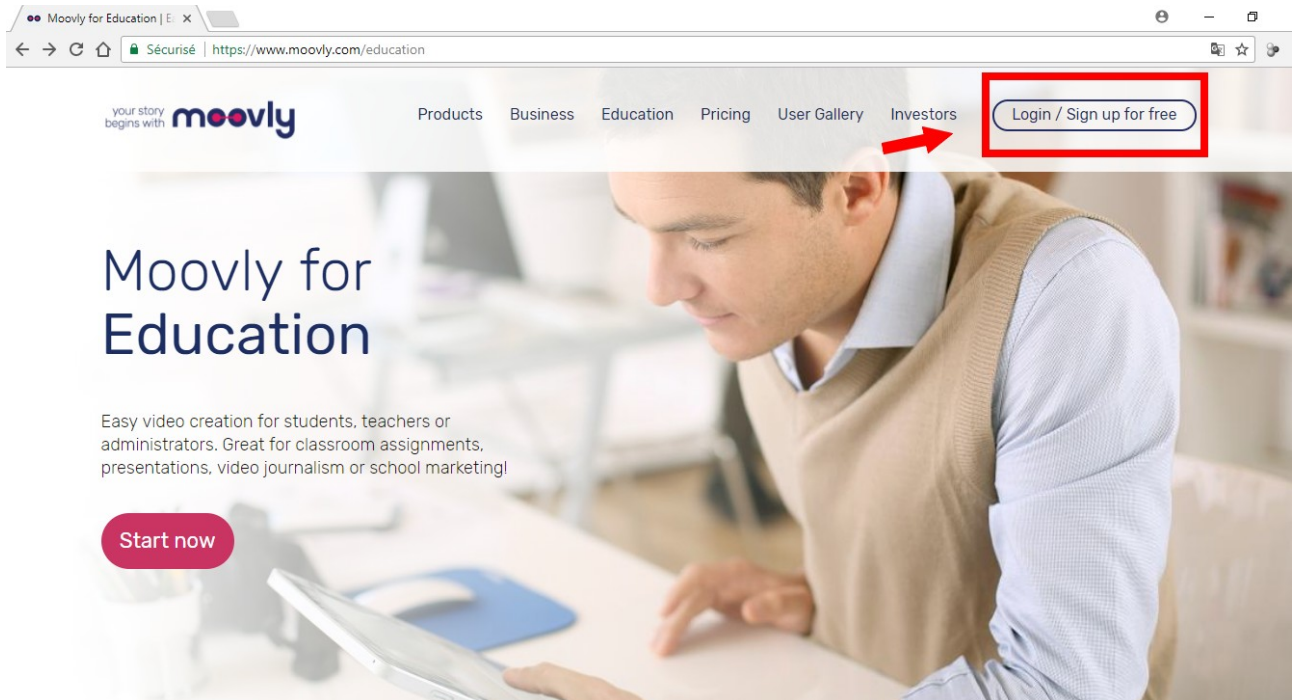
Moovly for Education | E ×

Sécurisé | https://www.moovly.com/education

your story begins with moovly

Products Business Education Pricing User Gallery Investors Login / Sign up for free

Moovly for Education

Easy video creation for students, teachers or administrators. Great for classroom assignments, presentations, video journalism or school marketing!

Start now